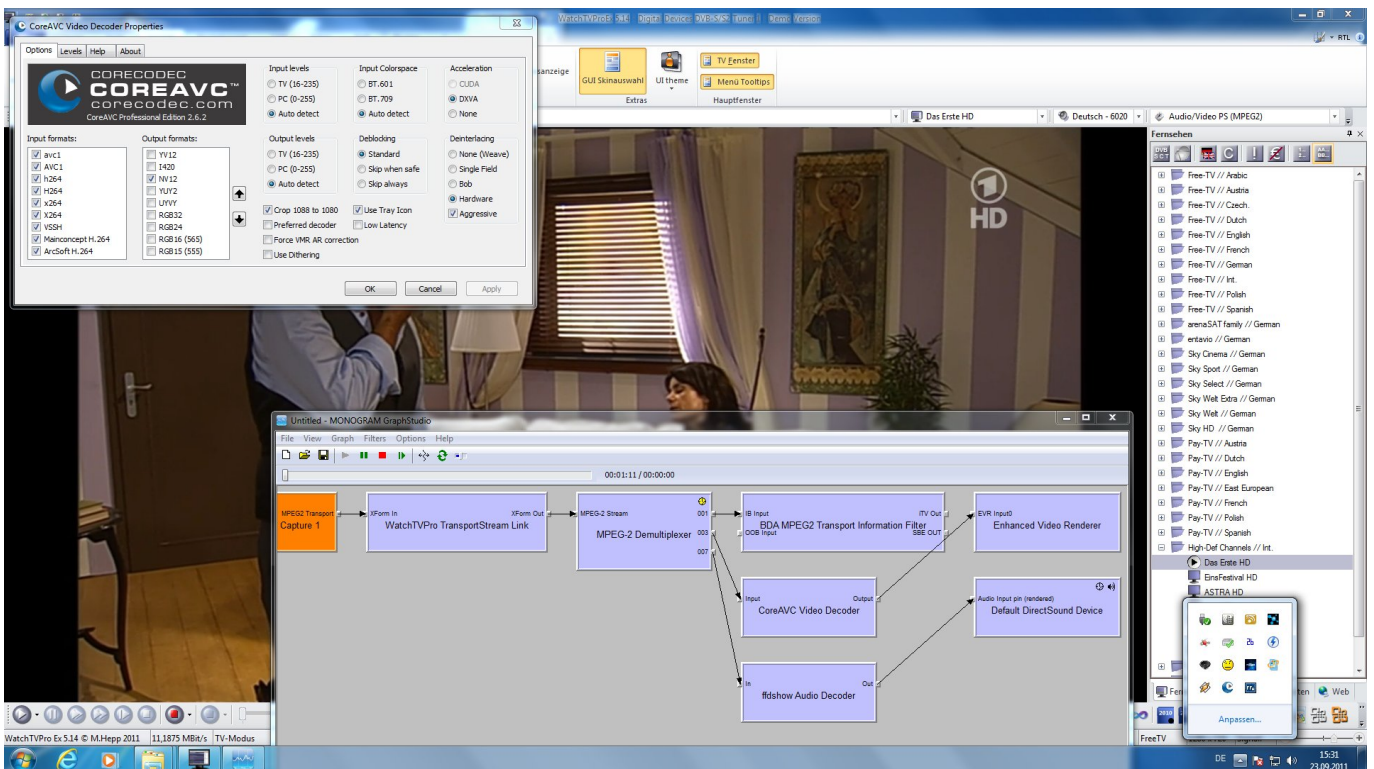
CoreAVC Video Decoder Properties

Options Levels Help About

CORECODEC
COREAVC
corecodec.com
CoreAVC Professional Edition 2.6.2

Input levels
TV (16-235)
PC (0-255)
Auto detect

Input Colorspace
BT.601
BT.709
Auto detect

Acceleration
CUDA
DXVA
None

Input formats:
avc1
AVC1
h264
H264
x264
X264
VSSH
Mainconcept H.264
ArcSoft H.264

Output formats:
YV12
I420
NV12
YUY2
UYVY
RGB32
RGB24
RGB16 (565)
RGB15 (555)

Output levels
TV (16-235)
PC (0-255)
Auto detect

Deblocking
Standard
Skip when safe
Skip always

Deinterlacing
None (Weave)
Single Field
Bob
Hardware
Aggressive

Crop 1088 to 1080
Use Tray Icon
Preferred decoder
Low Latency
Force VMR AR correction
Use Dithering

OK Cancel Apply

WatchTVProEx 5.14 Digital Device DVB-S/S2 Tuner Demo Version

sanzeige
GUI Skinauswahl
UI theme
Extras
TV Fenster
Menü Tooltips
Hauptfenster
RTL

Das Erste HD
Deutsch - 6020
Audio/Video PS (MPEG2)

HD

Fernsehen
Free-TV // Arabic
Free-TV // Austria
Free-TV // Czech.
Free-TV // Dutch
Free-TV // English
Free-TV // French
Free-TV // German
Free-TV // Int.
Free-TV // Polish
Free-TV // Spanish
arenaSAT family // German
entavio // German
Sky Cinema // German
Sky Sport // German
Sky Select // German
Sky Welt Extra // German
Sky Welt // German
Sky HD // German
Pay-TV // Austria
Pay-TV // Dutch
Pay-TV // English
Pay-TV // East European
Pay-TV // French
Pay-TV // Polish
Pay-TV // Spanish
High-Def Channels // Int.
Das Erste HD
EinsFestival HD
ASTRA HD

Untitled - MONOGRAM GraphStudio
File View Graph Filters Options Help
00:01:11 / 00:00:00

MPEG2 Transport
Capture 1
XForm In
WatchTVPro TransportStream Link
XForm Out
MPEG-2 Stream
MPEG-2 Demultiplexer
001
003
007
IB Input
OOB Input
BDA MPEG2 Transport Information Filter
ITV Out
SBE OUT
EVR Input0
Enhanced Video Renderer
Input
CoreAVC Video Decoder
Output
Audio Input pin (rendered)
Default DirectSound Device
In
ffdshow Audio Decoder
Out

Anpassen...

Fer
ten
Web

WatchTVPro Ex 5.14 © M.Hepp 2011 11,1875 MBit/s TV-Modus
FreeTV

DE 15:31 23.09.2011